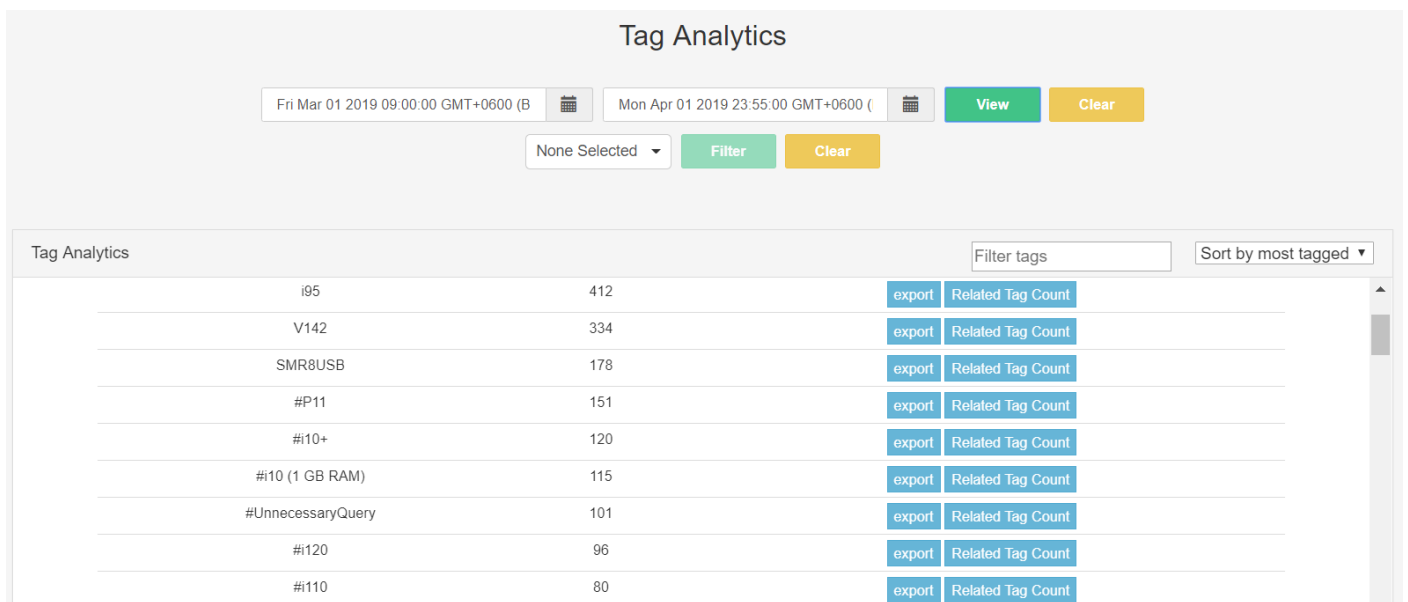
Tag Analytics

Fri Mar 01 2019 09:00:00 GMT+0600 (B

Mon Apr 01 2019 23:55:00 GMT+0600 (

View

Clear

None Selected

Filter

Clear

Tag Analytics

Filter tags

Sort by most tagged

| | | | |
|---|---|---|---|
| i95 | 412 | export | Related Tag Count |
| V142 | 334 | export | Related Tag Count |
| SMR8USB | 178 | export | Related Tag Count |
| #P11 | 151 | export | Related Tag Count |
| #i10+ | 120 | export | Related Tag Count |
| #i10 (1 GB RAM) | 115 | export | Related Tag Count |
| #UnnecessaryQuery | 101 | export | Related Tag Count |
| #i120 | 96 | export | Related Tag Count |
| #i110 | 80 | export | Related Tag Count |